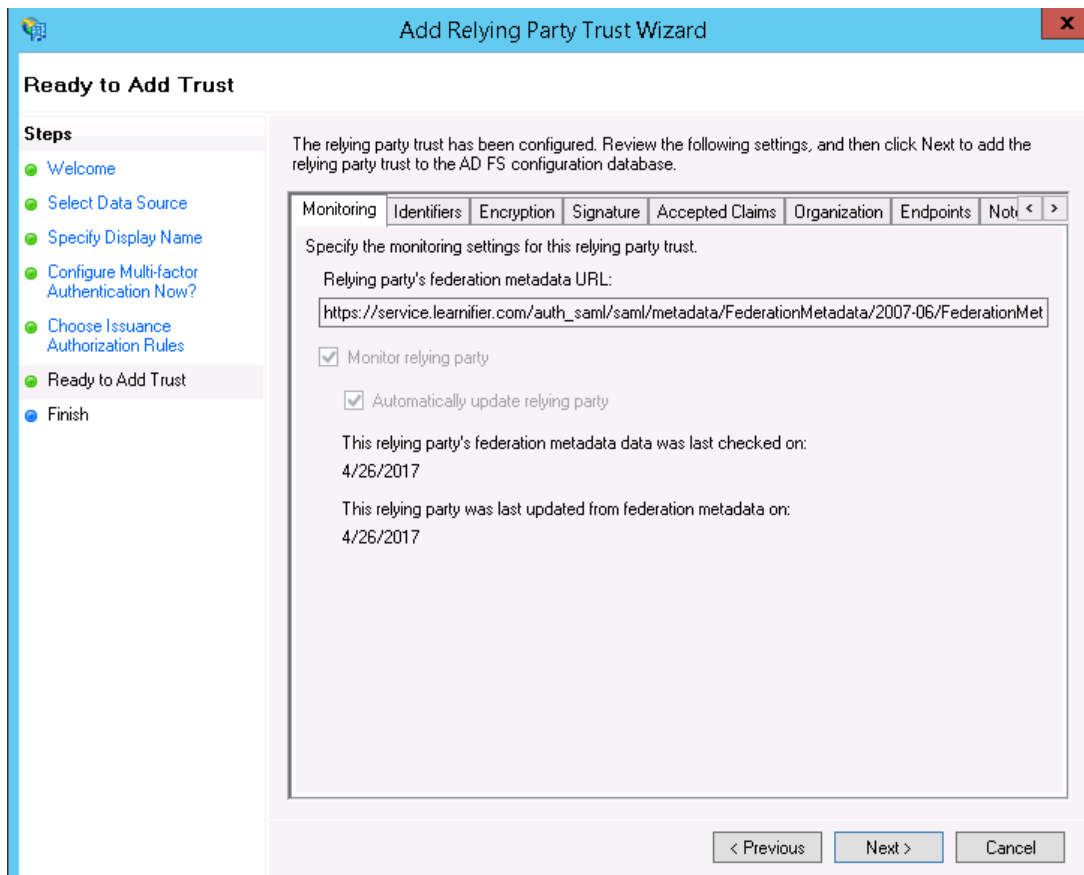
Add Relying Party Trust Wizard

Ready to Add Trust

Steps
Welcome
Select Data Source
Specify Display Name
Configure Multi-factor Authentication Now?
Choose Issuance Authorization Rules
Ready to Add Trust
Finish

The relying party trust has been configured. Review the following settings, and then click Next to add the relying party trust to the AD FS configuration database.

Monitoring | Identifiers | Encryption | Signature | Accepted Claims | Organization | Endpoints | Note

Specify the monitoring settings for this relying party trust.

Relying party's federation metadata URL:

https://service.learnifier.com/auth_saml/saml/metadata/FederationMetadata/2007-06/FederationMet

Monitor relying party

Automatically update relying party

This relying party's federation metadata data was last checked on:
4/26/2017

This relying party was last updated from federation metadata on:
4/26/2017

< Previous
Next >
Cancel